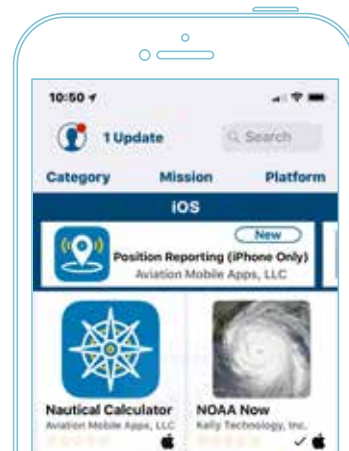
10:50

1 Update

Search

Category

Mission

Platform

iOS

New

Position Reporting (iPhone Only)

Aviation Mobile Apps, LLC

Nautical Calculator

Aviation Mobile Apps, LLC

NOAA Now

Kelly Technology, Inc.